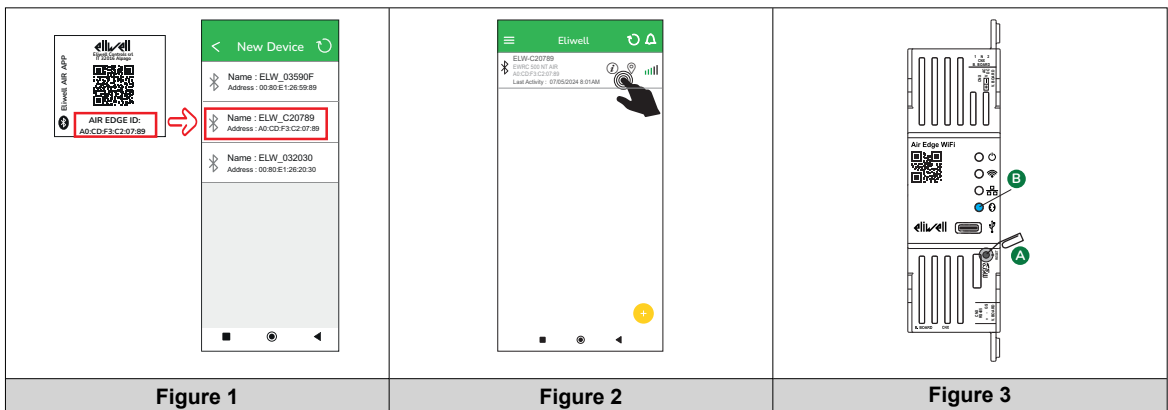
eliwell
Eliwell Controls srl
I 32016 Alpago
Eliwell AIR APP
AIR EDGE ID:
A0:CD:F3:C2:07:89

New Device

Name : ELW_03590F
Address : 00:80:E1:26:59:89

Name : ELW_C20789
Address : A0:CD:F3:C2:07:89

Name : ELW_032030
Address : 00:80:E1:26:20:30

Eliwell

ELW-C20789
EWRC 500 NT AIR
A0:CD:F3:C2:07:89
Last Activity : 07/05/2024 8.01AM

Air Edge WiFi
eliwell
B
A

| Figure 1 | Figure 2 | Figure 3 |
|---|---|---|